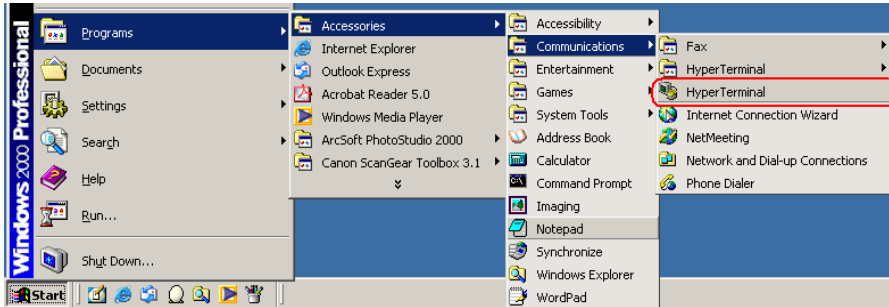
Windows 2000 Professional

Programs
Documents
Settings
Search
Help
Run...
Shut Down...

Accessories
Internet Explorer
Outlook Express
Acrobat Reader 5.0
Windows Media Player
ArcSoft PhotoStudio 2000
Canon ScanGear Toolbox 3.1

Accessibility
Communications
Entertainment
Games
System Tools
Address Book
Calculator
Command Prompt
Imaging
Notepad
Synchronize
Windows Explorer
WordPad

Fax
HyperTerminal
HyperTerminal
Internet Connection Wizard
NetMeeting
Network and Dial-up Connections
Phone Dialer

Start